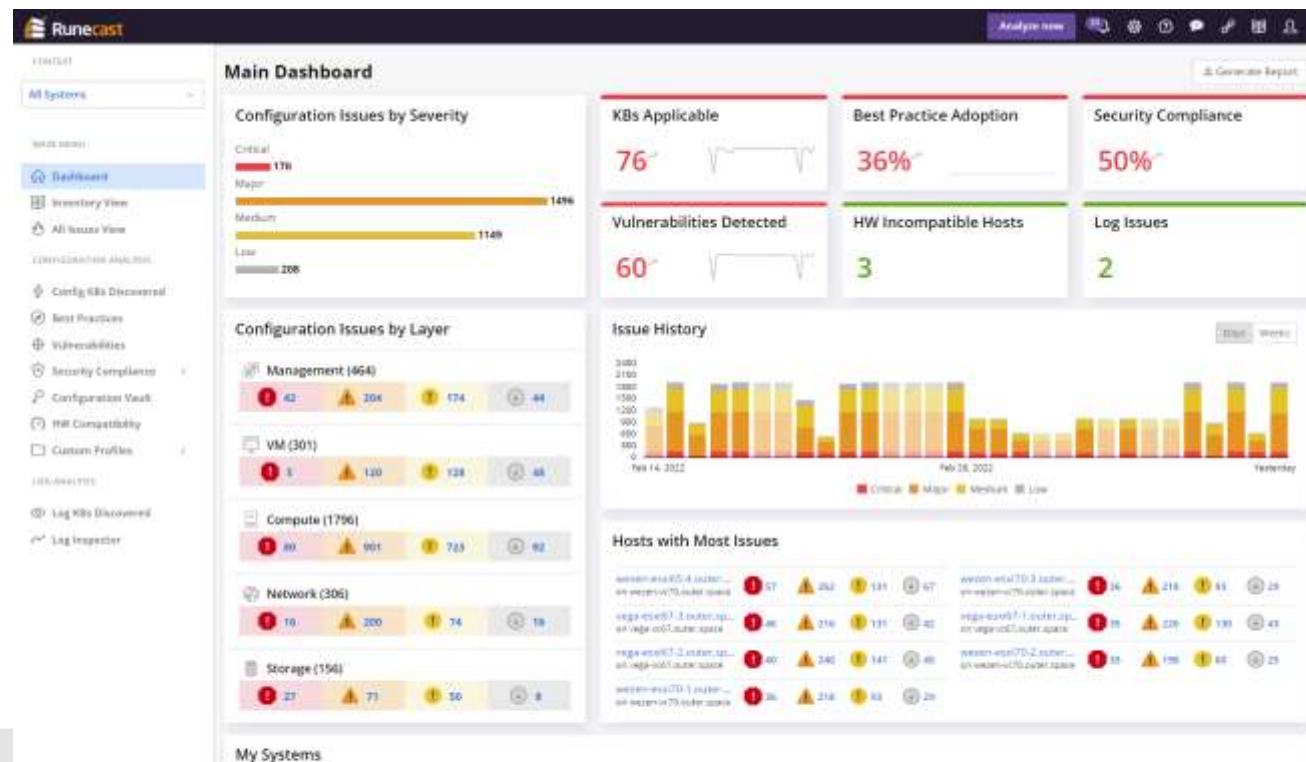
Runecast

Analyze now

CONTEXT

All Systems

MAIN MENU

Dashboard

Inventory View

All Issues View

CONFIGURATION ANALYSIS

Config KBs Discovered

Best Practices

Vulnerabilities

Security Compliance

Configuration Vault

HW Compatibility

Custom Profiles

LOG ANALYSIS

Log KBs Discovered

Log Inspector

Main Dashboard

Generate Report

Configuration Issues by Severity

Critical
176
Major
1496
Medium
1149
Low
208

KBs Applicable
76

Best Practice Adoption
36%

Security Compliance
50%

Vulnerabilities Detected
60

HW Incompatible Hosts
3

Log Issues
2

Configuration Issues by Layer

Management (464)
42 | 204 | 174 | 44

VM (301)
5 | 120 | 128 | 48

Compute (1796)
80 | 901 | 723 | 92

Network (306)
16 | 200 | 74 | 16

Storage (156)
27 | 71 | 50 | 8

Issue History

Days | Weeks

Feb 14, 2022
Feb 28, 2022
Yesterday

Critical | Major | Medium | Low

Hosts with Most Issues

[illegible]

My Systems